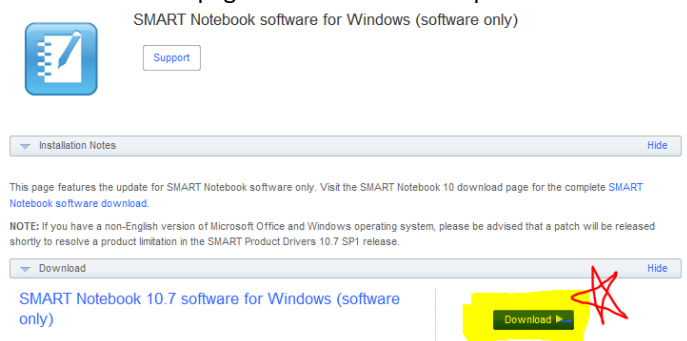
SMART Notebook software for Windows (software only)

Support

Installation Notes

Hide

This page features the update for SMART Notebook software only. Visit the SMART Notebook 10 download page for the complete SMART Notebook software download.

NOTE: If you have a non-English version of Microsoft Office and Windows operating system, please be advised that a patch will be released shortly to resolve a product limitation in the SMART Product Drivers 10.7 SP1 release.

Download

Hide

SMART Notebook 10.7 software for Windows (software only)

Download